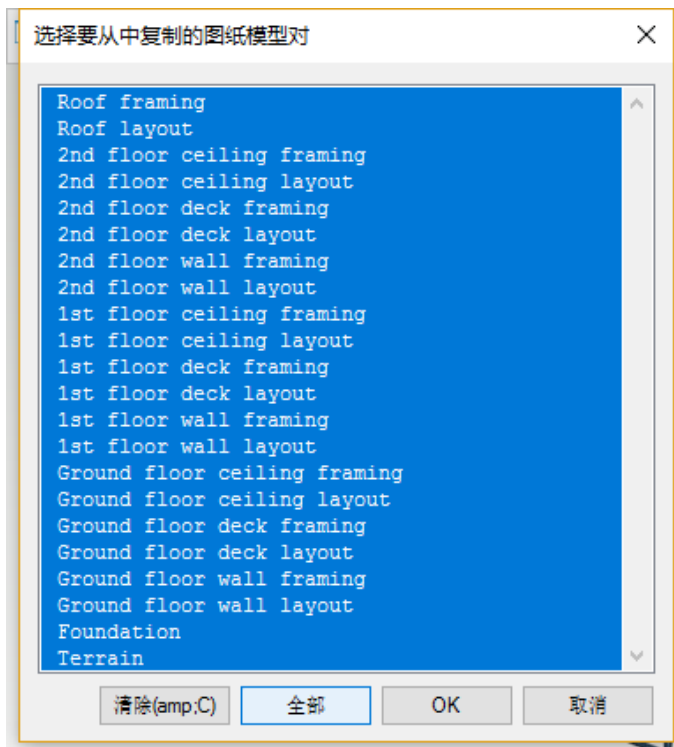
选择要从中复制的图纸模型对

Roof framing
Roof layout
2nd floor ceiling framing
2nd floor ceiling layout
2nd floor deck framing
2nd floor deck layout
2nd floor wall framing
2nd floor wall layout
1st floor ceiling framing
1st floor ceiling layout
1st floor deck framing
1st floor deck layout
1st floor wall framing
1st floor wall layout
Ground floor ceiling framing
Ground floor ceiling layout
Ground floor deck framing
Ground floor deck layout
Ground floor wall framing
Ground floor wall layout
Foundation
Terrain

清除(amp;C) 全部 OK 取消